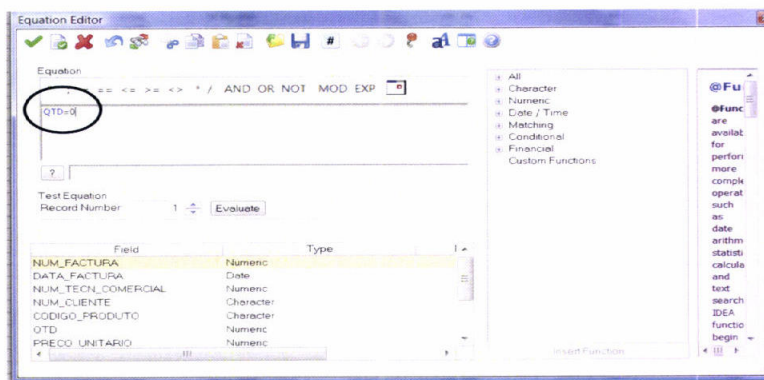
Equation Editor

Equation

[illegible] == <= >= <> * / AND OR NOT MOD EXP

QTD=0

?

Test Equation
Record Number 1 Evaluate

| Field | Type |
|---|---|
| NUM_FACTURA | Numeric |
| DATA_FACTURA | Date |
| NUM_TECN_COMERCIAL | Numeric |
| NUM_CLIENTE | Character |
| CODIGO_PRODUTO | Character |
| QTD | Numeric |
| PRECO_UNITARIO | Numeric |

All
Character
Numeric
Date / Time
Matching
Conditional
Financial
Custom Functions

Insert Function

@Fu
@Func are availab for perfor more comple operat such as date arithm statisti calcula and text search IDEA functio begin